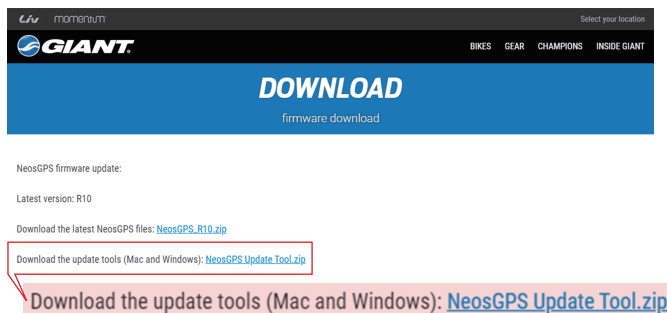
Liv momentum

Select your location

GIANT

BIKES GEAR CHAMPIONS INSIDE GIANT

DOWNLOAD

firmware download

NeosGPS firmware update:

Latest version: R10

Download the latest NeosGPS files: NeosGPS_R10.zip

Download the update tools (Mac and Windows): NeosGPS Update Tool.zip

Download the update tools (Mac and Windows): NeosGPS Update Tool.zip